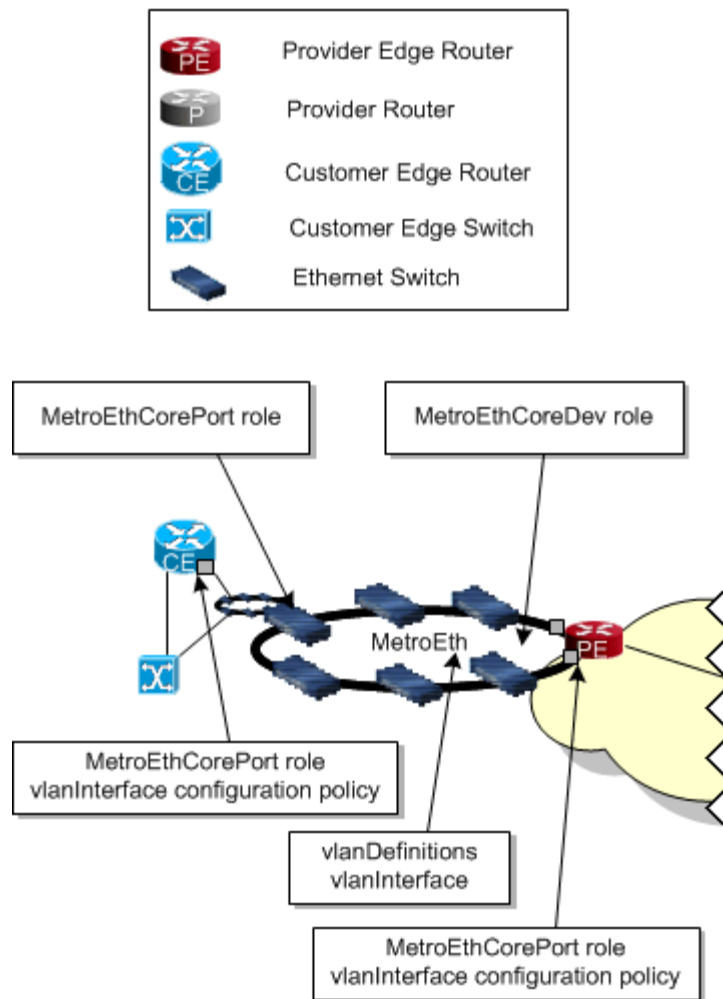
PE Provider Edge Router
P Provider Router
CE Customer Edge Router
Customer Edge Switch
Ethernet Switch

MetroEthCorePort role

MetroEthCoreDev role

CE

MetroEth

PE

MetroEthCorePort role
vlanInterface configuration policy

vlanDefinitions
vlanInterface

MetroEthCorePort role
vlanInterface configuration policy